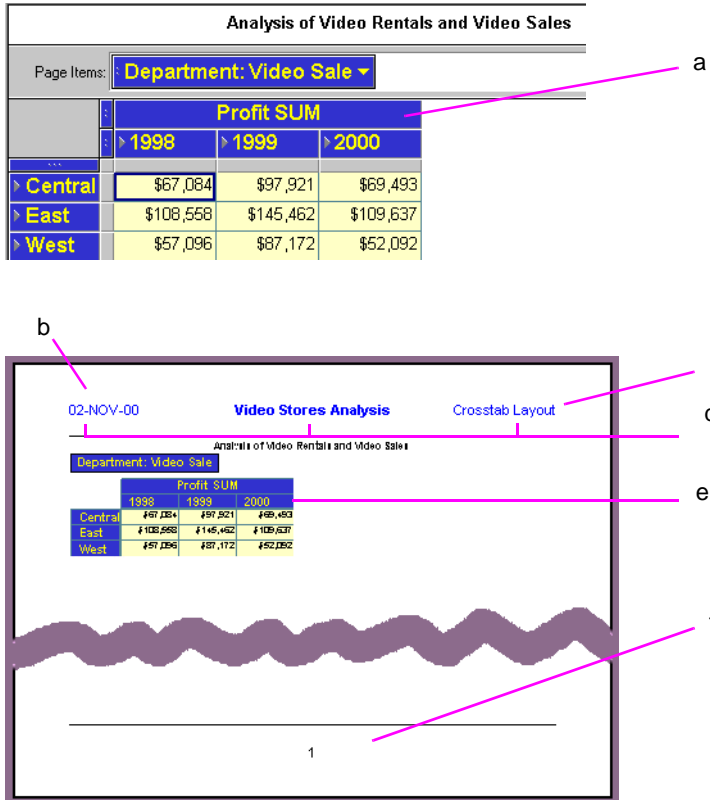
Analysis of Video Rentals and Video Sales

Page Items: Department: Video Sale

a

| | Profit SUM | | |
|---|---|---|---|
| | 1998 | 1999 | 2000 |
| Central | $67,084 | $97,921 | $69,493 |
| East | $108,558 | $145,462 | $109,637 |
| West | $57,096 | $87,172 | $52,092 |

b

02-NOV-00 Video Stores Analysis Crosstab Layout

c

Analysis of Video Rentals and Video Sales

Department: Video Sale

e

| | Profit SUM | | |
|---|---|---|---|
| | 1998 | 1999 | 2000 |
| Central | $67,084 | $97,921 | $69,493 |
| East | $108,558 | $145,462 | $109,637 |
| West | $57,096 | $87,172 | $52,092 |

1